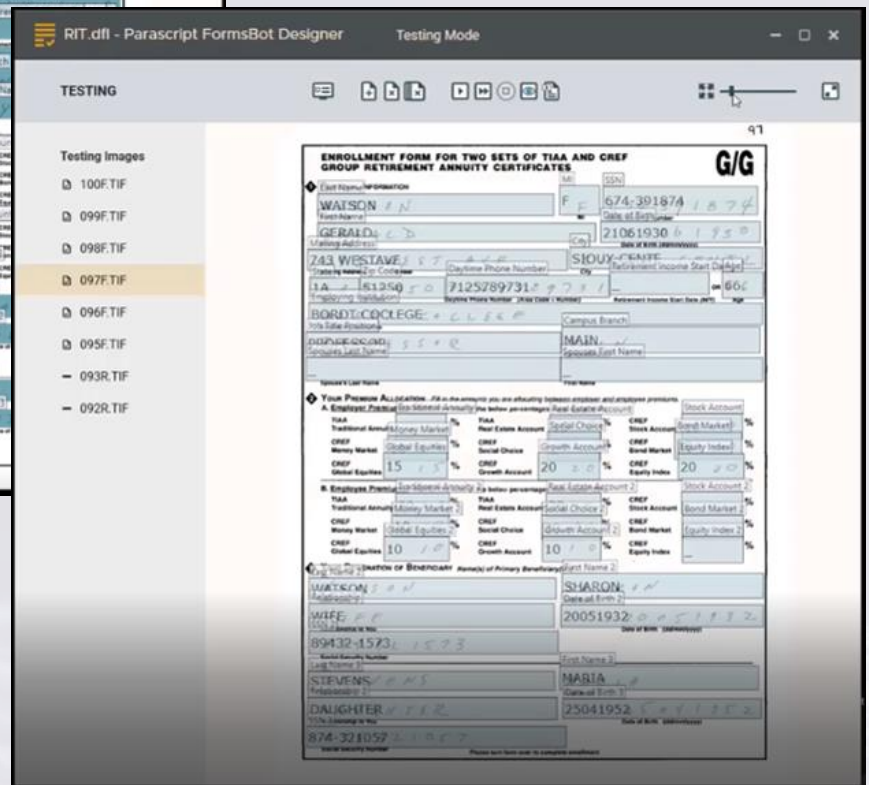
RIT.dfl - Parascript FormsBot Designer    Testing Mode

TESTING

Testing Images
100F.TIF
099F.TIF
098F.TIF
097F.TIF
096F.TIF
095F.TIF
093R.TIF
092R.TIF

97

ENROLLMENT FORM FOR TWO SETS OF TIAA AND CREF GROUP RETIREMENT ANNUITY CERTIFICATES

G/G

Last Name
MI
SSN
WATSON
F
674-391874
First Name
Date of Birth
GERALD
21061930
Mailing Address
City
743 WESTAVE
SIOUX CENTE
State
Zip Code
Daytime Phone Number
Retirement Income Start Date
IA
51250
7125789731
Age
66
Employing Institution
BORDT COLLEGE
Campus Branch
Job Title/Position
PROFESSOR
MAIN
Spouses Last Name
Spouses First Name

Your Premium Allocation
A. Employer Premiums
Traditional Annuity
Real Estate Account
Stock Account
Money Market
Social Choice
Bond Market
Global Equities
Growth Account
Equity Index
15
20
20

B. Employee Premiums
Traditional Annuity 2
Real Estate Account 2
Stock Account 2
Money Market 2
Social Choice 2
Bond Market 2
Global Equities 2
Growth Account 2
Equity Index 2
10
10

Designation of Beneficiary
First Name 2
WATSON
SHARON
Relationship
Date of Birth 2
WIFE
20051932
SSN
89432-1573
Last Name 3
First Name 3
STEVENS
MARIA
Relationship 2
Date of Birth 3
DAUGHTER
25041952
SSN
874-321057